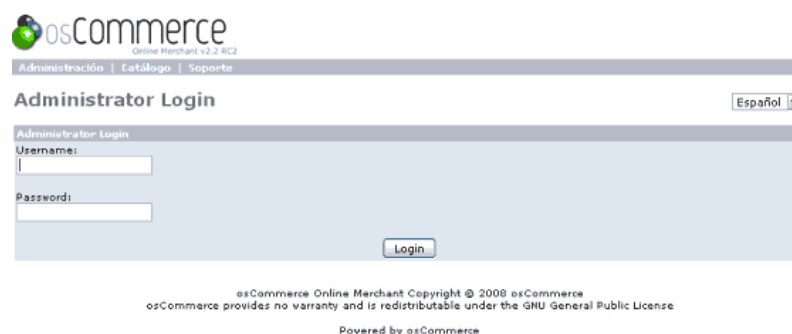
osCommerce
Online Merchant v2.2 RC2

Administración | Catálogo | Soporte

Administrator Login

Español

Administrator Login

Username:

Password:

Login

osCommerce Online Merchant Copyright © 2008 osCommerce
osCommerce provides no warranty and is redistributable under the GNU General Public License

Powered by osCommerce